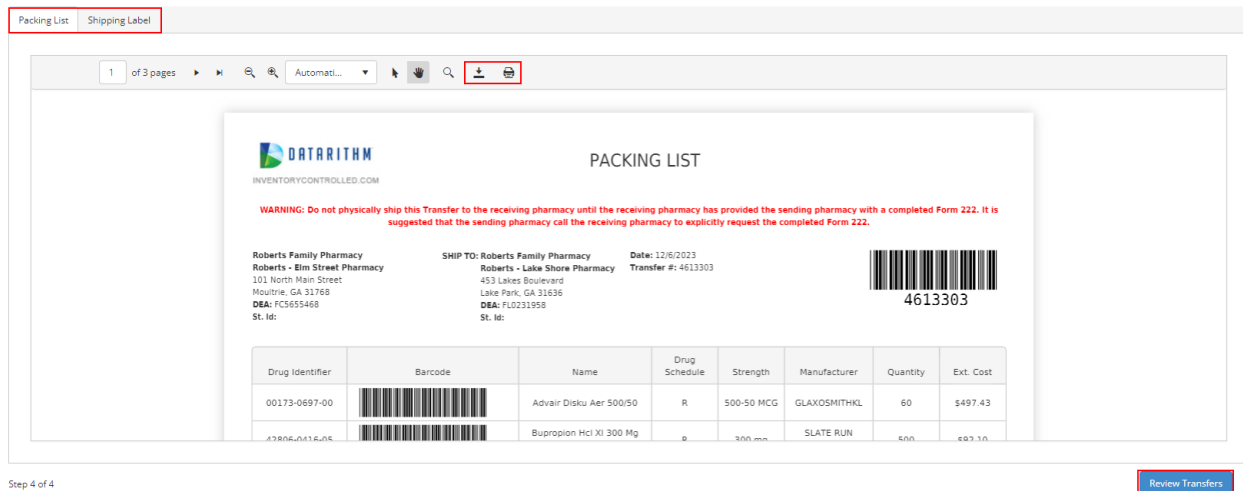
Packing List | Shipping Label

1 of 3 pages Automati...

DATARITHM
INVENTORYCONTROLLED.COM

PACKING LIST

WARNING: Do not physically ship this Transfer to the receiving pharmacy until the receiving pharmacy has provided the sending pharmacy with a completed Form 222. It is suggested that the sending pharmacy call the receiving pharmacy to explicitly request the completed Form 222.

Roberts Family Pharmacy
Roberts - Elm Street Pharmacy
101 North Main Street
Moultrie, GA 31768
DEA: FC5655468
St. Id:

SHIP TO: Roberts Family Pharmacy
Roberts - Lake Shore Pharmacy
453 Lakes Boulevard
Lake Park, GA 31636
DEA: FL0231958
St. Id:

Date: 12/6/2023
Transfer #: 4613303

4613303

| Drug Identifier | Barcode | Name | Drug Schedule | Strength | Manufacturer | Quantity | Ext. Cost |
|---|---|---|---|---|---|---|---|
| 00173-0697-00 | | Advair Disku Aer 500/50 | R | 500-50 MCG | GLAXOSMITHKL | 60 | $497.43 |
| 42806-0416-05 | | Bupropion Hcl Xl 300 Mg | R | 300 mg | SLATE RUN | 500 | $92.10 |

Step 4 of 4

Review Transfers